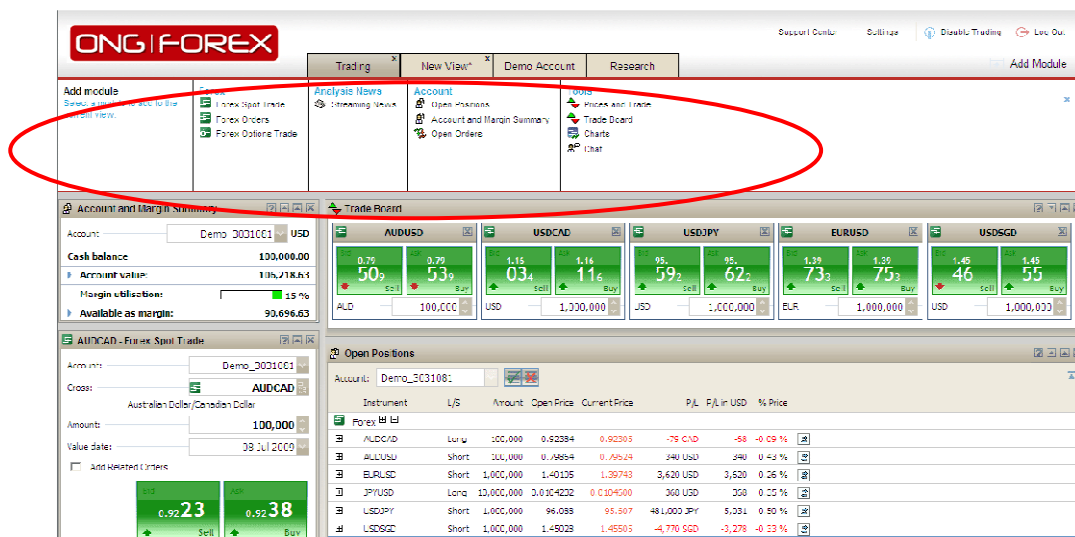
ONG FOREX

Support Center Settings Disable Trading Log Out

Trading New View* Demo Account Research

Add Module

Add module
Select a module to add to the current view.

Forex
Forex Spot Trade
Forex Orders
Forex Options Trade

Analysis News
Streaming News

Account
Open Positions
Account and Margin Summary
Open Orders

Tools
Prices and Trade
Trade Board
Charts
Chat

Account and Margin Summary

Account: Demo_3031001 USD

Cash balance 100,000.00

Account value: 106,218.63

Margin utilisation: 15 %

Available as margin: 90,696.63

AUDCAD - Forex Spot Trade

Account: Demo_3031001

Cross: AUDCAD

Australian Dollar/Canadian Dollar

Amount: 100,000

Value date: 08 Jul 2009

Add Related Orders

Bid 0.92 23 Sell

Ask 0.92 38 Buy

Trade Board

| AUDUSD | USDCAD | USDJPY | EURUSD | USDSGD |
|---|---|---|---|---|
| Bid 0.79 50 Sell / Ask 0.79 53 Buy | Bid 1.16 03 Sell / Ask 1.16 11 Buy | Bid 95. 59 Sell / Ask 95. 62 Buy | Bid 1.39 73 Sell / Ask 1.39 75 Buy | Bid 1.45 46 Sell / Ask 1.45 55 Buy |
| AUD 100,000 | USD 1,000,000 | USD 1,000,000 | EUR 1,000,000 | USD 1,000,000 |

Open Positions

Account: Demo_3031001

| Instrument | L/S | Amount | Open Price | Current Price | P/L | P/L in USD | % Price |
|---|---|---|---|---|---|---|---|
| Forex | | | | | | | |
| AUDCAD | Long | 100,000 | 0.92384 | 0.92303 | -79 CAD | -68 | -0.09 % |
| AUDUSD | Short | 100,000 | 0.79854 | 0.79524 | 340 USD | 340 | 0.43 % |
| EURUSD | Short | 1,000,000 | 1.40105 | 1.39743 | 3,620 USD | 3,620 | 0.26 % |
| JPYUSD | Long | 10,000,000 | 0.0104232 | 0.0104500 | 360 USD | 360 | 0.35 % |
| USDJPY | Short | 1,000,000 | 96.089 | 95.607 | 481,000 JPY | 5,031 | 0.50 % |
| USDSGD | Short | 1,000,000 | 1.45029 | 1.45505 | -4,770 SGD | -3,278 | -0.33 % |